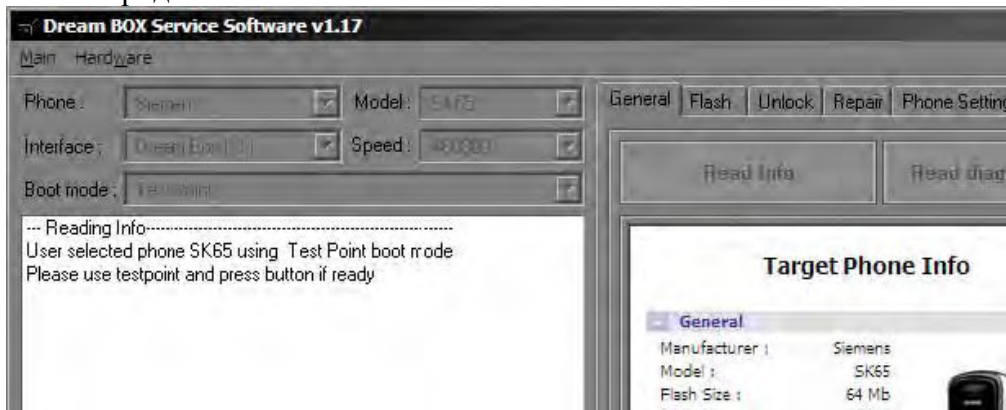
Dream BOX Service Software v1.17

Main Hardware

Phone : Siemens Model : SK65

Interface : Dream Box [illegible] Speed : 460800

Boot mode : Testpoint

General Flash Unlock Repair Phone Setting

Read Info Read diag

--- Reading Info---------------------------------------------------
User selected phone SK65 using Test Point boot mode
Please use testpoint and press button if ready

Target Phone Info

General

Manufacturer : Siemens
Model : SK65
Flash Size : 64 Mb